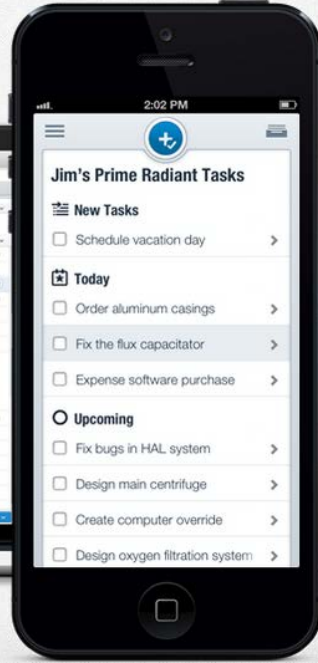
2:02 PM

Jim's Prime Radiant Tasks

New Tasks

Schedule vacation day

Today

Order aluminum casings

Fix the flux capacitator

Expense software purchase

Upcoming

Fix bugs in HAL system

Design main centrifuge

Create computer override

Design oxygen filtration system